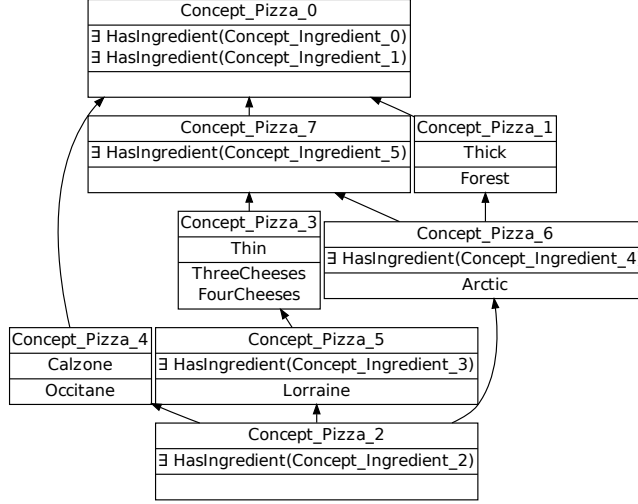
Concept_Pizza_0
∃ HasIngredient(Concept_Ingredient_0)
∃ HasIngredient(Concept_Ingredient_1)

Concept_Pizza_7
∃ HasIngredient(Concept_Ingredient_5)

Concept_Pizza_1
Thick
Forest

Concept_Pizza_3
Thin
ThreeCheeses
FourCheeses

Concept_Pizza_6
∃ HasIngredient(Concept_Ingredient_4
Arctic

Concept_Pizza_4
Calzone
Occitane

Concept_Pizza_5
∃ HasIngredient(Concept_Ingredient_3)
Lorraine

Concept_Pizza_2
∃ HasIngredient(Concept_Ingredient_2)